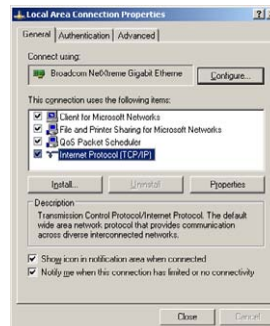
Local Area Connection Properties ? X

General | Authentication | Advanced

Connect using:

Broadcom NetXtreme Gigabit Etherne

Configure...

This connection uses the following items:

Client for Microsoft Networks
File and Printer Sharing for Microsoft Networks
QoS Packet Scheduler
Internet Protocol (TCP/IP)

Install... | Uninstall | Properties

Description

Transmission Control Protocol/Internet Protocol. The default wide area network protocol that provides communication across diverse interconnected networks.

Show icon in notification area when connected
Notify me when this connection has limited or no connectivity

Close | Cancel